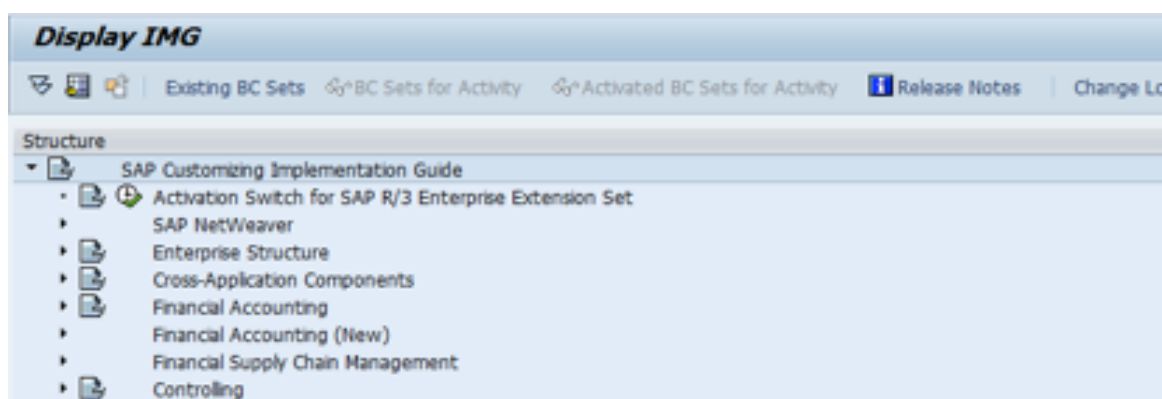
Display IMG

Existing BC Sets  BC Sets for Activity  Activated BC Sets for Activity  Release Notes  Change Lo

Structure
SAP Customizing Implementation Guide
Activation Switch for SAP R/3 Enterprise Extension Set
SAP NetWeaver
Enterprise Structure
Cross-Application Components
Financial Accounting
Financial Accounting (New)
Financial Supply Chain Management
Controlling